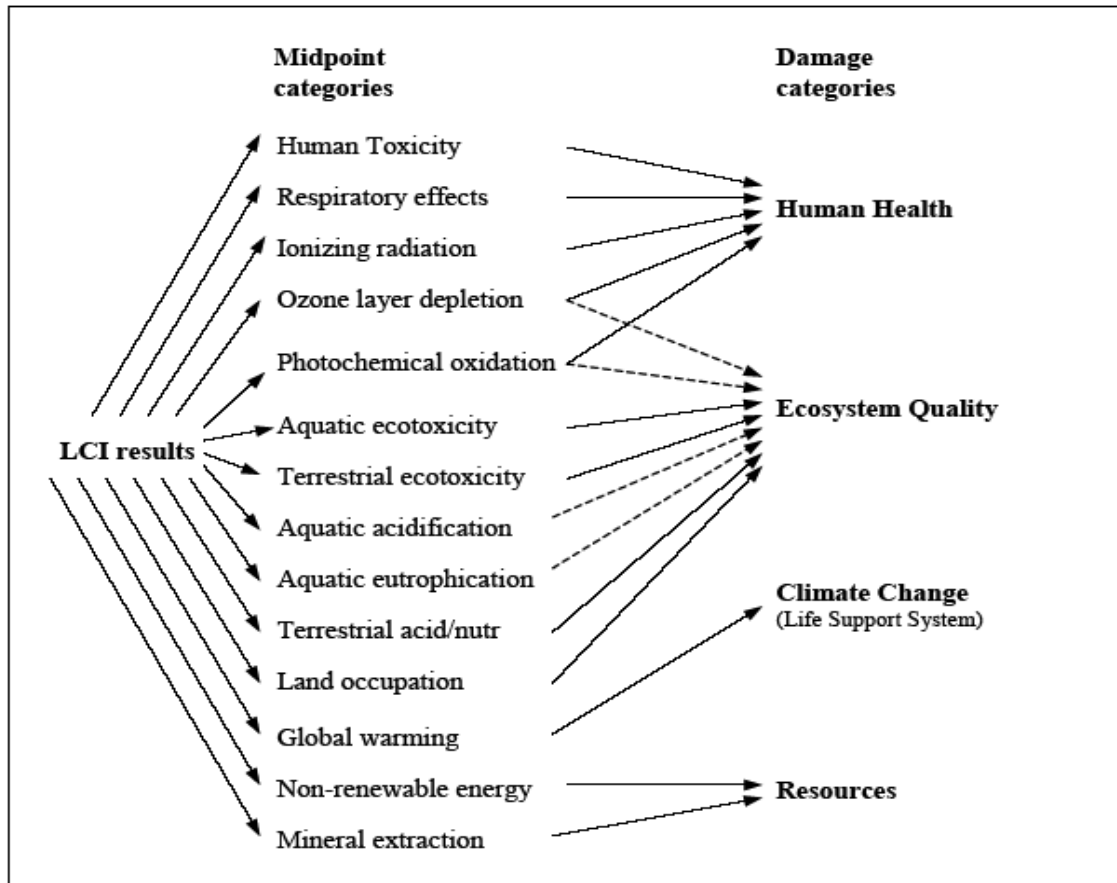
Midpoint categories

Damage categories

LCI results

Human Toxicity
Respiratory effects
Ionizing radiation
Ozone layer depletion
Photochemical oxidation
Aquatic ecotoxicity
Terrestrial ecotoxicity
Aquatic acidification
Aquatic eutrophication
Terrestrial acid/nutr
Land occupation
Global warming
Non-renewable energy
Mineral extraction

Human Health

Ecosystem Quality

Climate Change
(Life Support System)

Resources